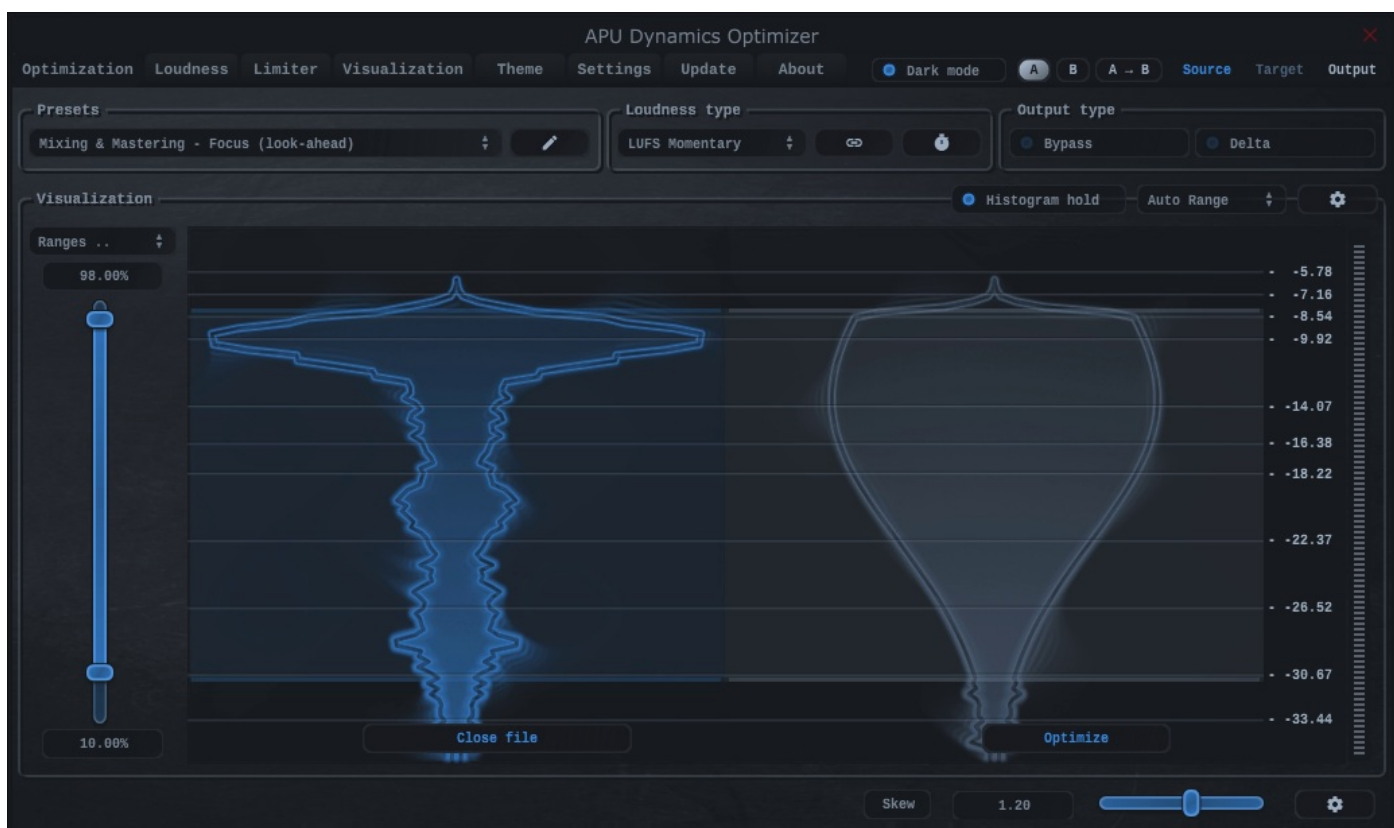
APU Dynamics Optimizer

Optimization Loudness Limiter Visualization Theme Settings Update About Dark mode A B A → B Source Target Output

Presets
Mixing & Mastering - Focus (look-ahead)

Loudness type
LUFS Momentary

Output type
Bypass Delta

Visualization
Histogram hold Auto Range

Ranges ..
98.00%
10.00%

- -5.78
- -7.16
- -8.54
- -9.92
- -14.07
- -16.38
- -18.22
- -22.37
- -26.52
- -30.67
- -33.44

Close file
Optimize

Skew 1.20